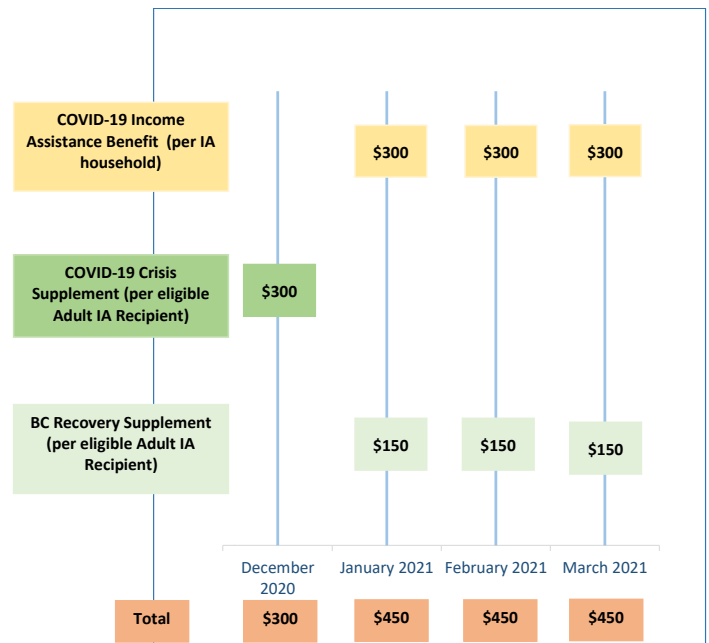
| | December 2020 | January 2021 | February 2021 | March 2021 |
|---|---|---|---|---|
| COVID-19 Income Assistance Benefit (per IA household) | | \$300 | \$300 | \$300 |
| COVID-19 Crisis Supplement (per eligible Adult IA Recipient) | \$300 | | | |
| BC Recovery Supplement (per eligible Adult IA Recipient) | | \$150 | \$150 | \$150 |
| Total | \$300 | \$450 | \$450 | \$450 |